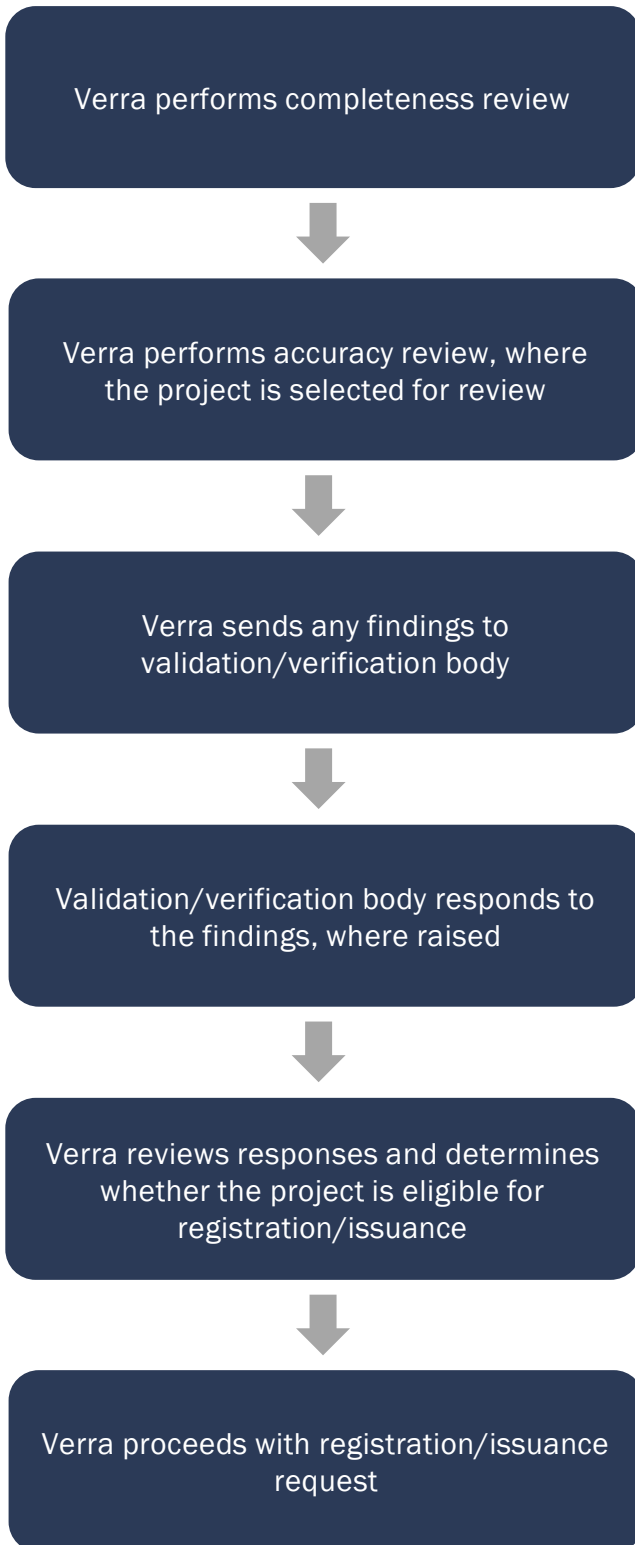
Verra performs completeness review

Verra performs accuracy review, where the project is selected for review

Verra sends any findings to validation/verification body

Validation/verification body responds to the findings, where raised

Verra reviews responses and determines whether the project is eligible for registration/issuance

Verra proceeds with registration/issuance request